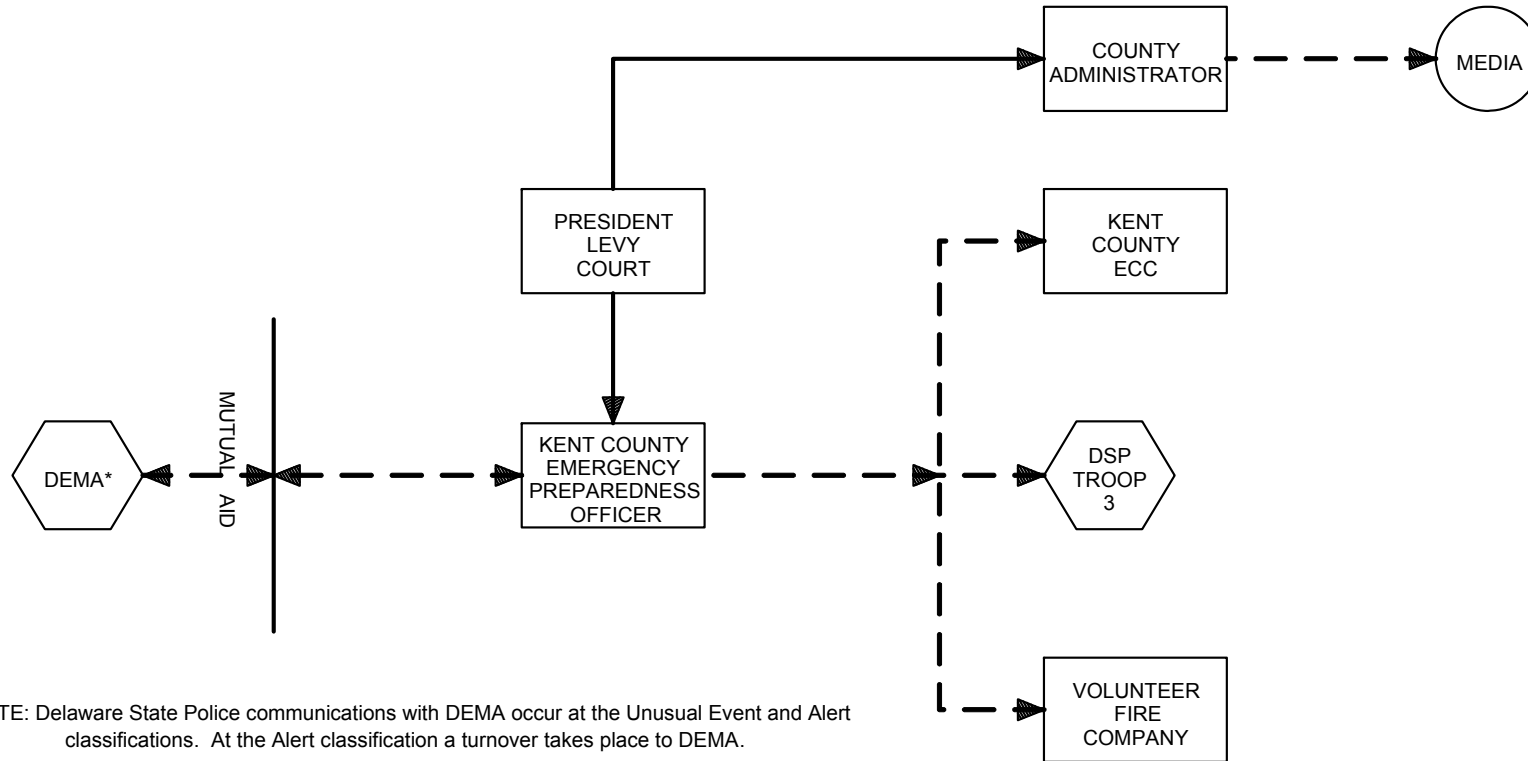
COUNTY ADMINISTRATOR

MEDIA

PRESIDENT LEVY COURT

KENT COUNTY ECC

MUTUAL AID

DEMA*

KENT COUNTY EMERGENCY PREPAREDNESS OFFICER

DSP TROOP 3

VOLUNTEER FIRE COMPANY

TE: Delaware State Police communications with DEMA occur at the Unusual Event and Alert classifications. At the Alert classification a turnover takes place to DEMA.